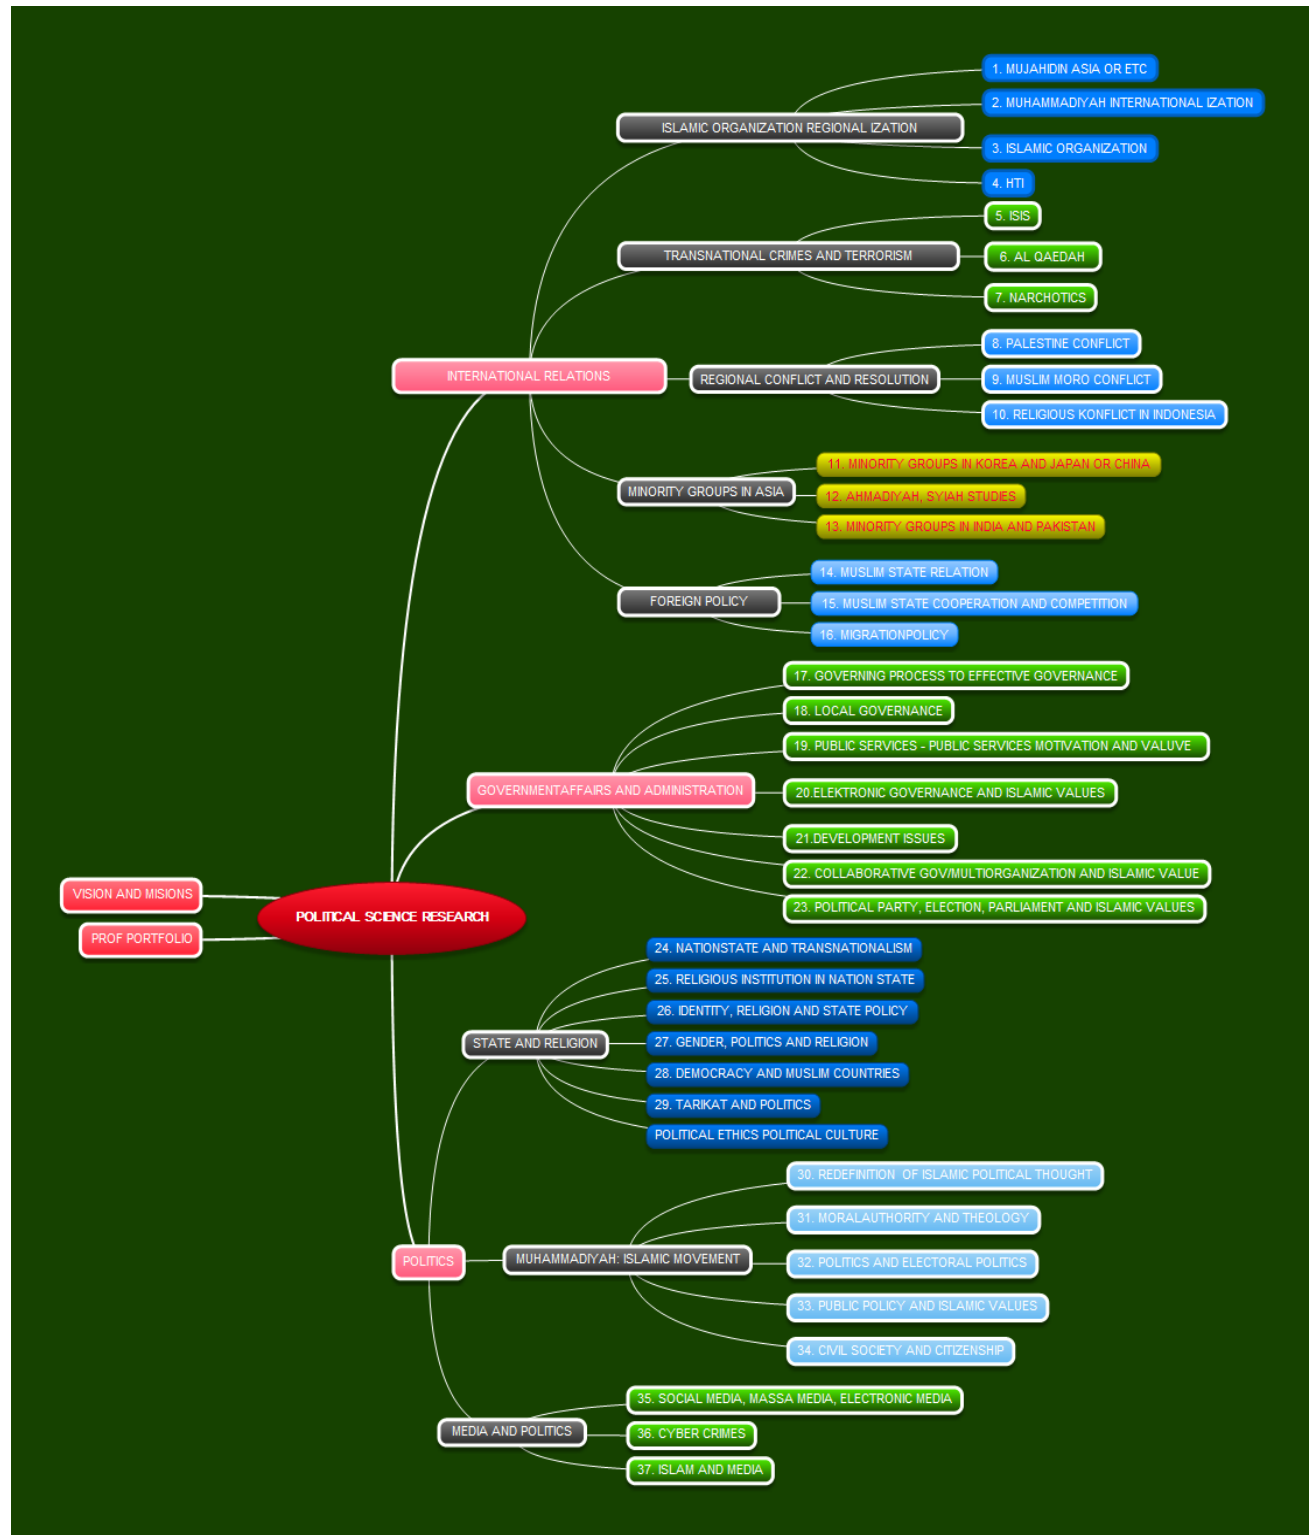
POLITICAL SCIENCE RESEARCH

VISION AND MISIONS

PROF PORTFOLIO

INTERNATIONAL RELATIONS

ISLAMIC ORGANIZATION REGIONAL IZATION

1. MUJAHIDIN ASIA OR ETC

2. MUHAMMADIYAH INTERNATIONAL IZATION

3. ISLAMIC ORGANIZATION

4. HTI

TRANSNATIONAL CRIMES AND TERRORISM

5. ISIS

6. AL QAEDAH

7. NARCHOTICS

REGIONAL CONFLICT AND RESOLUTION

8. PALESTINE CONFLICT

9. MUSLIM MORO CONFLICT

10. RELIGIOUS KONFLICT IN INDONESIA

MINORITY GROUPS IN ASIA

11. MINORITY GROUPS IN KOREA AND JAPAN OR CHINA

12. AHMADIYAH, SYIAH STUDIES

13. MINORITY GROUPS IN INDIA AND PAKISTAN

FOREIGN POLICY

14. MUSLIM STATE RELATION

15. MUSLIM STATE COOPERATION AND COMPETITION

16. MIGRATIONPOLICY

GOVERNMENTAFFAIRS AND ADMINISTRATION

17. GOVERNING PROCESS TO EFFECTIVE GOVERNANCE

18. LOCAL GOVERNANCE

19. PUBLIC SERVICES - PUBLIC SERVICES MOTIVATION AND VALUVE

20.ELEKTRONIC GOVERNANCE AND ISLAMIC VALUES

21.DEVELOPMENT ISSUES

22. COLLABORATIVE GOV/MULTIORGANIZATION AND ISLAMIC VALUE

23. POLITICAL PARTY, ELECTION, PARLIAMENT AND ISLAMIC VALUES

POLITICS

STATE AND RELIGION

24. NATIONSTATE AND TRANSNATIONALISM

25. RELIGIOUS INSTITUTION IN NATION STATE

26. IDENTITY, RELIGION AND STATE POLICY

27. GENDER, POLITICS AND RELIGION

28. DEMOCRACY AND MUSLIM COUNTRIES

29. TARIKAT AND POLITICS

POLITICAL ETHICS POLITICAL CULTURE

MUHAMMADIYAH: ISLAMIC MOVEMENT

30. REDEFINITION OF ISLAMIC POLITICAL THOUGHT

31. MORALAUTHORITY AND THEOLOGY

32. POLITICS AND ELECTORAL POLITICS

33. PUBLIC POLICY AND ISLAMIC VALUES

34. CIVIL SOCIETY AND CITIZENSHIP

MEDIA AND POLITICS

35. SOCIAL MEDIA, MASSA MEDIA, ELECTRONIC MEDIA

36. CYBER CRIMES

37. ISLAM AND MEDIA